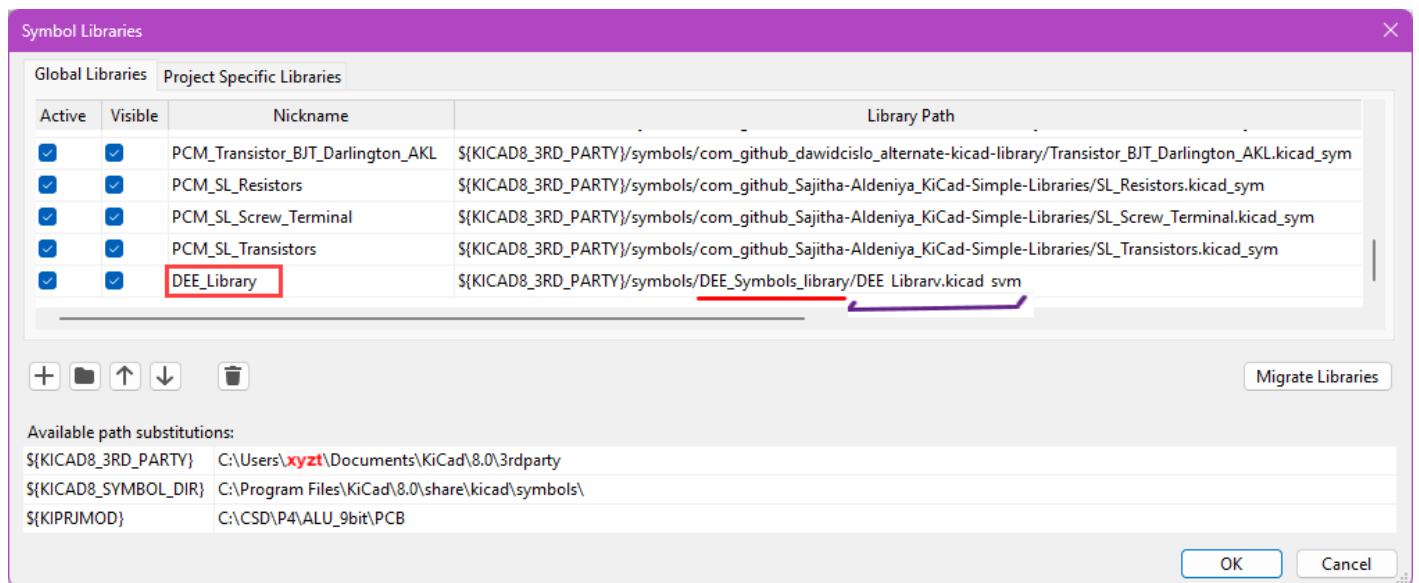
Symbol Libraries

Global Libraries | Project Specific Libraries

| Active | Visible | Nickname | Library Path |
|---|---|---|---|
| ☑ | ☑ | PCM_Transistor_BJT_Darlington_AKL | ${KICAD8_3RD_PARTY}/symbols/com_github_dawidcislo_alternate-kicad-library/Transistor_BJT_Darlington_AKL.kicad_sym |
| ☑ | ☑ | PCM_SL_Resistors | ${KICAD8_3RD_PARTY}/symbols/com_github_Sajitha-Aldeniya_KiCad-Simple-Libraries/SL_Resistors.kicad_sym |
| ☑ | ☑ | PCM_SL_Screw_Terminal | ${KICAD8_3RD_PARTY}/symbols/com_github_Sajitha-Aldeniya_KiCad-Simple-Libraries/SL_Screw_Terminal.kicad_sym |
| ☑ | ☑ | PCM_SL_Transistors | ${KICAD8_3RD_PARTY}/symbols/com_github_Sajitha-Aldeniya_KiCad-Simple-Libraries/SL_Transistors.kicad_sym |
| ☑ | ☑ | DEE_Library | ${KICAD8_3RD_PARTY}/symbols/DEE_Symbols_library/DEE_Library.kicad_sym |

Migrate Libraries

Available path substitutions:

| | |
|---|---|
| ${KICAD8_3RD_PARTY} | C:\Users\xyzt\Documents\KiCad\8.0\3rdparty |
| ${KICAD8_SYMBOL_DIR} | C:\Program Files\KiCad\8.0\share\kicad\symbols\ |
| ${KIPRJMOD} | C:\CSD\P4\ALU_9bit\PCB |

OK Cancel